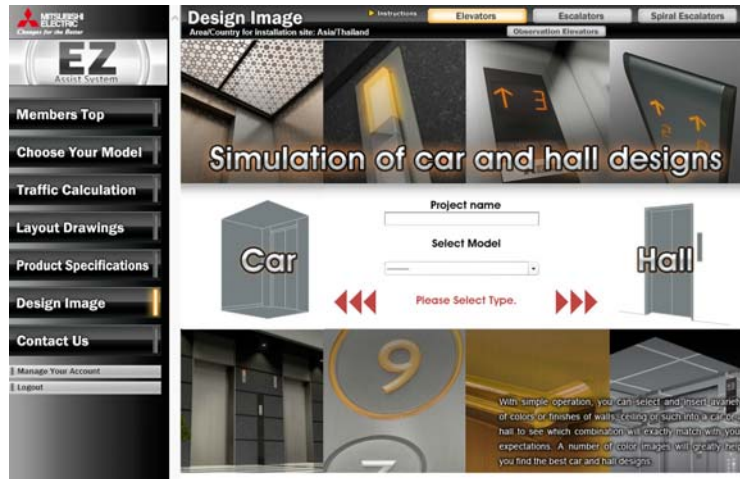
MITSUBISHI ELECTRIC
Changes for the Better

EZ
Assist System

Members Top

Choose Your Model

Traffic Calculation

Layout Drawings

Product Specifications

Design Image

Contact Us

Manage Your Account

Logout

Design Image
Area/Country for installation site: Asia/Thailand

Instructions

Elevators

Escalators

Spiral Escalators

Observation Elevators

Simulation of car and hall designs

Project name

Select Model

Car

Hall

Please Select Type.

With simple operation, you can select and insert a variety of colors or finishes of walls, ceiling or such into a car or hall to see which combination will exactly match with your expectations. A number of color images will greatly help you find the best car and hall designs.